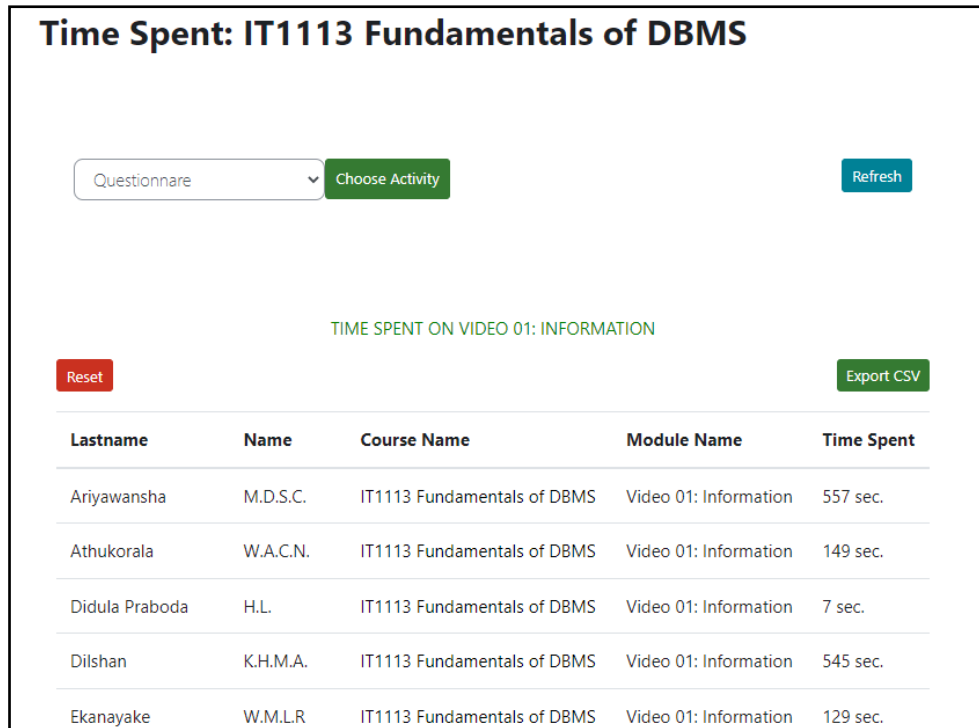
Time Spent: IT1113 Fundamentals of DBMS

Questionnare

Choose Activity

Refresh

TIME SPENT ON VIDEO 01: INFORMATION

Reset

Export CSV

| Lastname | Name | Course Name | Module Name | Time Spent |
|---|---|---|---|---|
| Ariyawansha | M.D.S.C. | IT1113 Fundamentals of DBMS | Video 01: Information | 557 sec. |
| Athukorala | W.A.C.N. | IT1113 Fundamentals of DBMS | Video 01: Information | 149 sec. |
| Didula Praboda | H.L. | IT1113 Fundamentals of DBMS | Video 01: Information | 7 sec. |
| Dilshan | K.H.M.A. | IT1113 Fundamentals of DBMS | Video 01: Information | 545 sec. |
| Ekanayake | W.M.L.R | IT1113 Fundamentals of DBMS | Video 01: Information | 129 sec. |